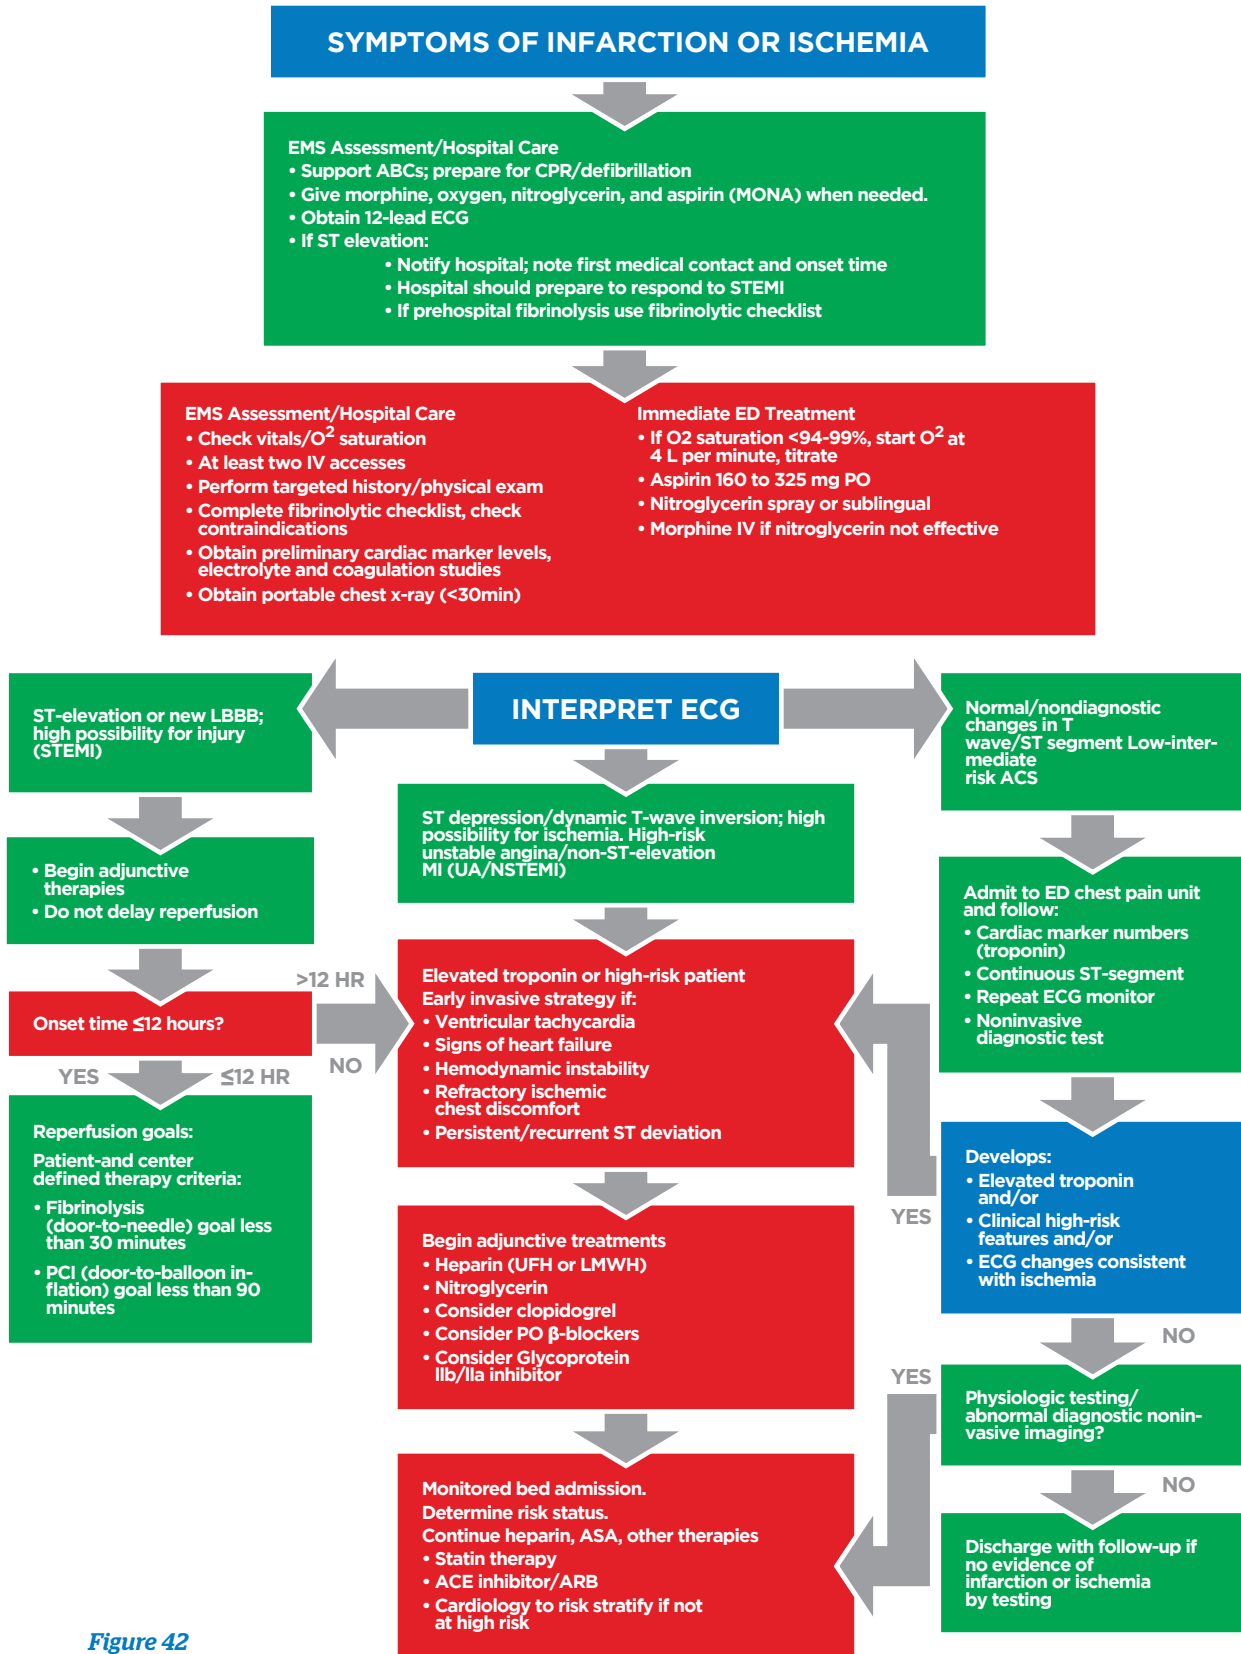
SYMPTOMS OF INFARCTION OR ISCHEMIA

EMS Assessment/Hospital Care
• Support ABCs; prepare for CPR/defibrillation
• Give morphine, oxygen, nitroglycerin, and aspirin (MONA) when needed.
• Obtain 12-lead ECG
• If ST elevation:
• Notify hospital; note first medical contact and onset time
• Hospital should prepare to respond to STEMI
• If prehospital fibrinolysis use fibrinolytic checklist

EMS Assessment/Hospital Care
• Check vitals/$O^2$ saturation
• At least two IV accesses
• Perform targeted history/physical exam
• Complete fibrinolytic checklist, check contraindications
• Obtain preliminary cardiac marker levels, electrolyte and coagulation studies
• Obtain portable chest x-ray (<30min)

Immediate ED Treatment
• If O2 saturation <94-99%, start $O^2$ at 4 L per minute, titrate
• Aspirin 160 to 325 mg PO
• Nitroglycerin spray or sublingual
• Morphine IV if nitroglycerin not effective

INTERPRET ECG

ST-elevation or new LBBB; high possibility for injury (STEMI)

• Begin adjunctive therapies
• Do not delay reperfusion

Onset time ≤12 hours?

>12 HR

NO

YES

≤12 HR

Reperfusion goals:
Patient-and center defined therapy criteria:
• Fibrinolysis (door-to-needle) goal less than 30 minutes
• PCI (door-to-balloon inflation) goal less than 90 minutes

ST depression/dynamic T-wave inversion; high possibility for ischemia. High-risk unstable angina/non-ST-elevation MI (UA/NSTEMI)

Elevated troponin or high-risk patient
Early invasive strategy if:
• Ventricular tachycardia
• Signs of heart failure
• Hemodynamic instability
• Refractory ischemic chest discomfort
• Persistent/recurrent ST deviation

Begin adjunctive treatments
• Heparin (UFH or LMWH)
• Nitroglycerin
• Consider clopidogrel
• Consider PO β-blockers
• Consider Glycoprotein IIb/IIa inhibitor

Monitored bed admission.
Determine risk status.
Continue heparin, ASA, other therapies
• Statin therapy
• ACE inhibitor/ARB
• Cardiology to risk stratify if not at high risk

Normal/nondiagnostic changes in T wave/ST segment Low-intermediate risk ACS

Admit to ED chest pain unit and follow:
• Cardiac marker numbers (troponin)
• Continuous ST-segment
• Repeat ECG monitor
• Noninvasive diagnostic test

YES

Develops:
• Elevated troponin and/or
• Clinical high-risk features and/or
• ECG changes consistent with ischemia

NO

YES

Physiologic testing/ abnormal diagnostic noninvasive imaging?

NO

Discharge with follow-up if no evidence of infarction or ischemia by testing

Figure 42